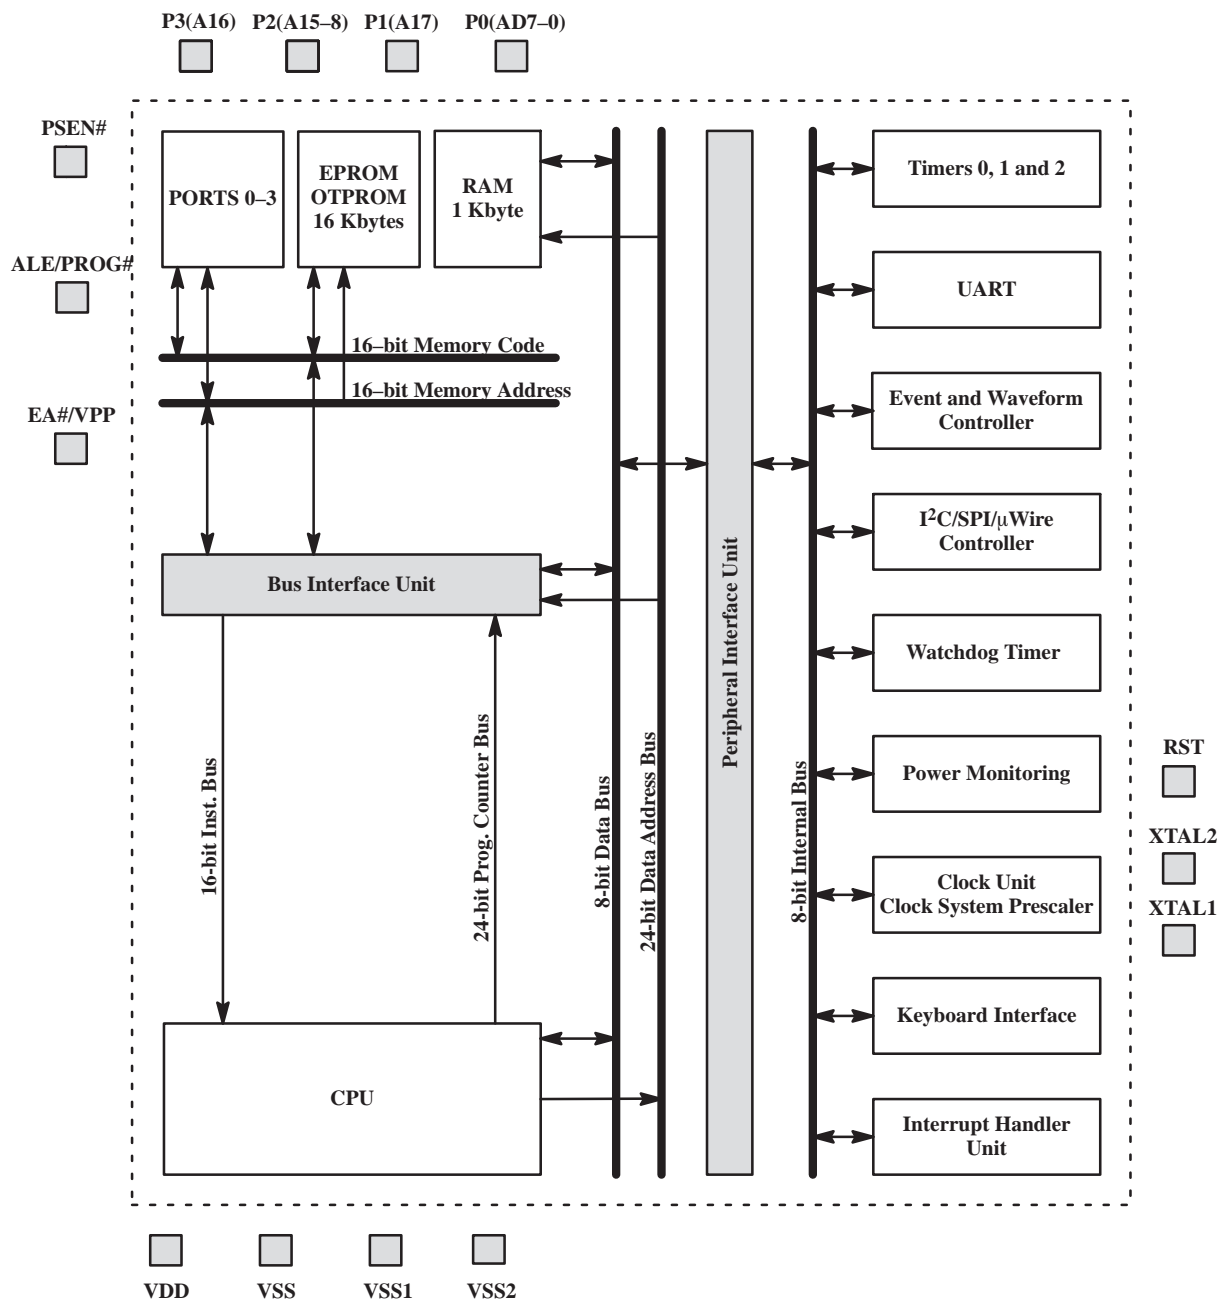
P3(A16) P2(A15–8) P1(A17) P0(AD7–0)

PSEN#

ALE/PROG#

EA#/VPP

PORTS 0–3

EPROM OTPROM 16 Kbytes

RAM 1 Kbyte

16–bit Memory Code

16–bit Memory Address

Bus Interface Unit

16-bit Inst. Bus

24-bit Prog. Counter Bus

CPU

8-bit Data Bus

24-bit Data Address Bus

Peripheral Interface Unit

8-bit Internal Bus

Timers 0, 1 and 2

UART

Event and Waveform Controller

$I^2C$/SPI/μWire Controller

Watchdog Timer

Power Monitoring

Clock Unit Clock System Prescaler

Keyboard Interface

Interrupt Handler Unit

RST

XTAL2

XTAL1

VDD VSS VSS1 VSS2